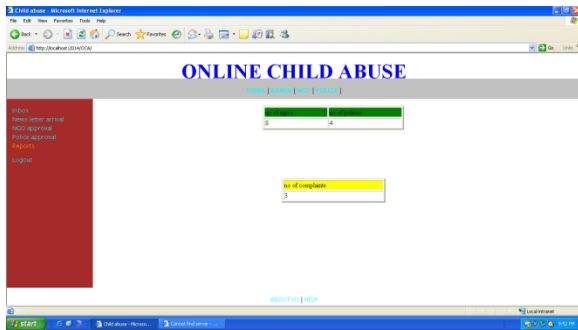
Child abuse - Microsoft Internet Explorer

File Edit View Favorites Tools Help

Back Search Favorites

Address http://localhost:2014/OCA/

Go Links

ONLINE CHILD ABUSE

HOME | ADMIN | NGO | POLICE |

Inbox
News letter arrival
NGO approval
Police approval
Reports

Logout

| no of ngo's | no of police |
|---|---|
| 8 | 4 |

| no of complaints |
|---|
| 3 |

ABOUT US | HELP

Local intranet

start

Child abuse - Micros...

Cannot find server - ...

5:51 PM